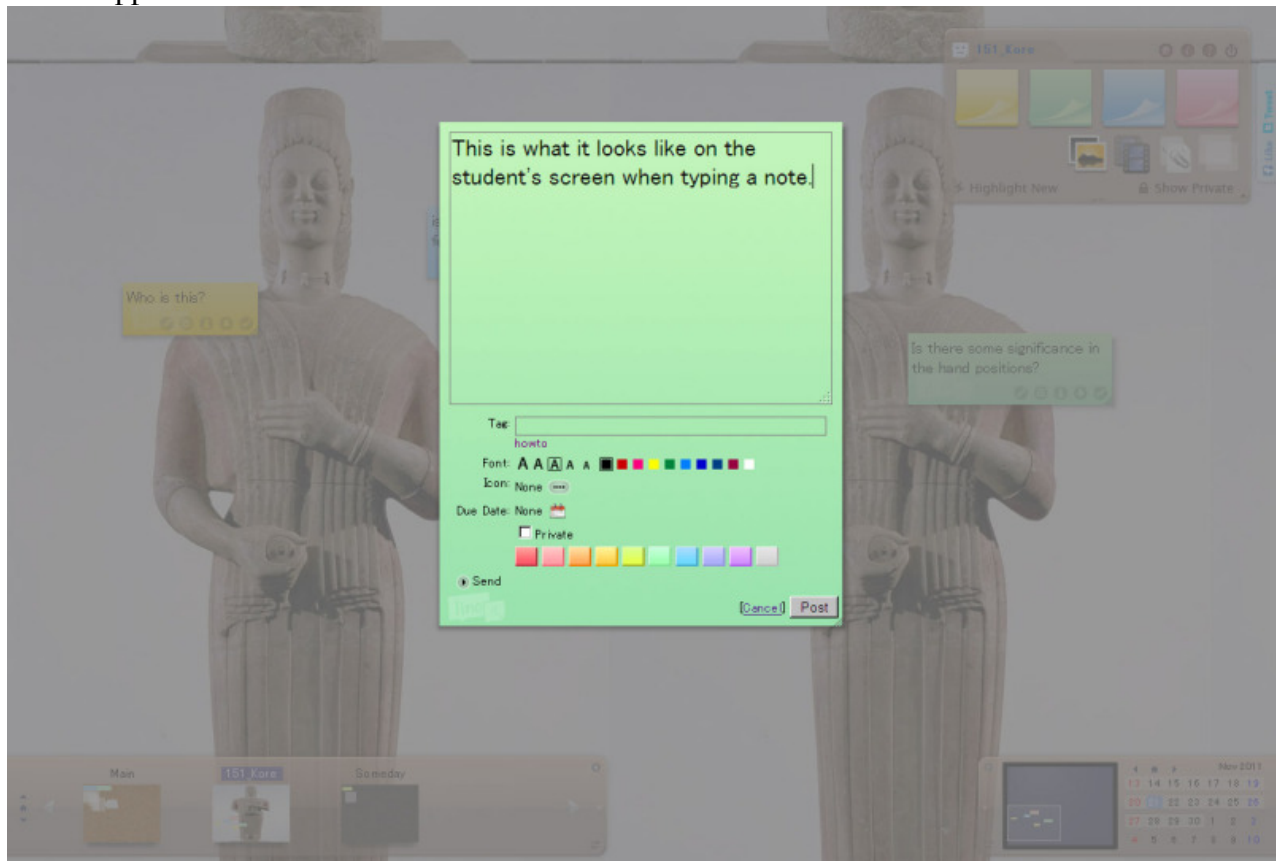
This is what it looks like on the student's screen when typing a note.

Tag:

howto

Font: A A A A A

Icon: None

Due Date: None

Private

Send

Cancel Post

Who is this?

Is there some significance in the hand positions?

151_Kore

Highlight New

Show Private

Like

Tweet

Main

151_Kore

Someday

Nov 2013

13 14 15 16 17 18 19

20 21 22 23 24 25 26

27 28 29 30 1 2 3

4 5 6 7 8 9 10